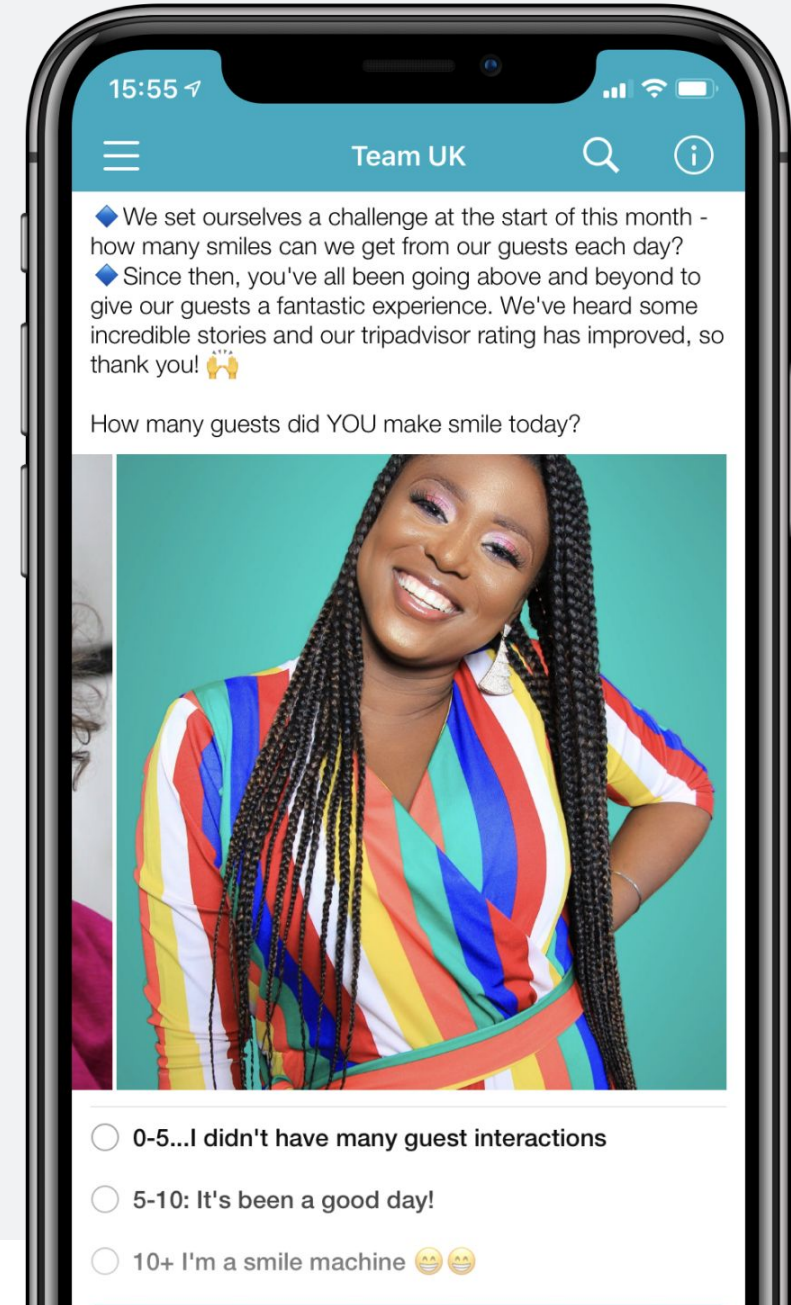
15:55

Team UK

🔷We set ourselves a challenge at the start of this month - how many smiles can we get from our guests each day?
🔷Since then, you've all been going above and beyond to give our guests a fantastic experience. We've heard some incredible stories and our tripadvisor rating has improved, so thank you! 🙌

How many guests did YOU make smile today?

0-5...I didn't have many guest interactions

5-10: It's been a good day!

10+ I'm a smile machine 😁😁